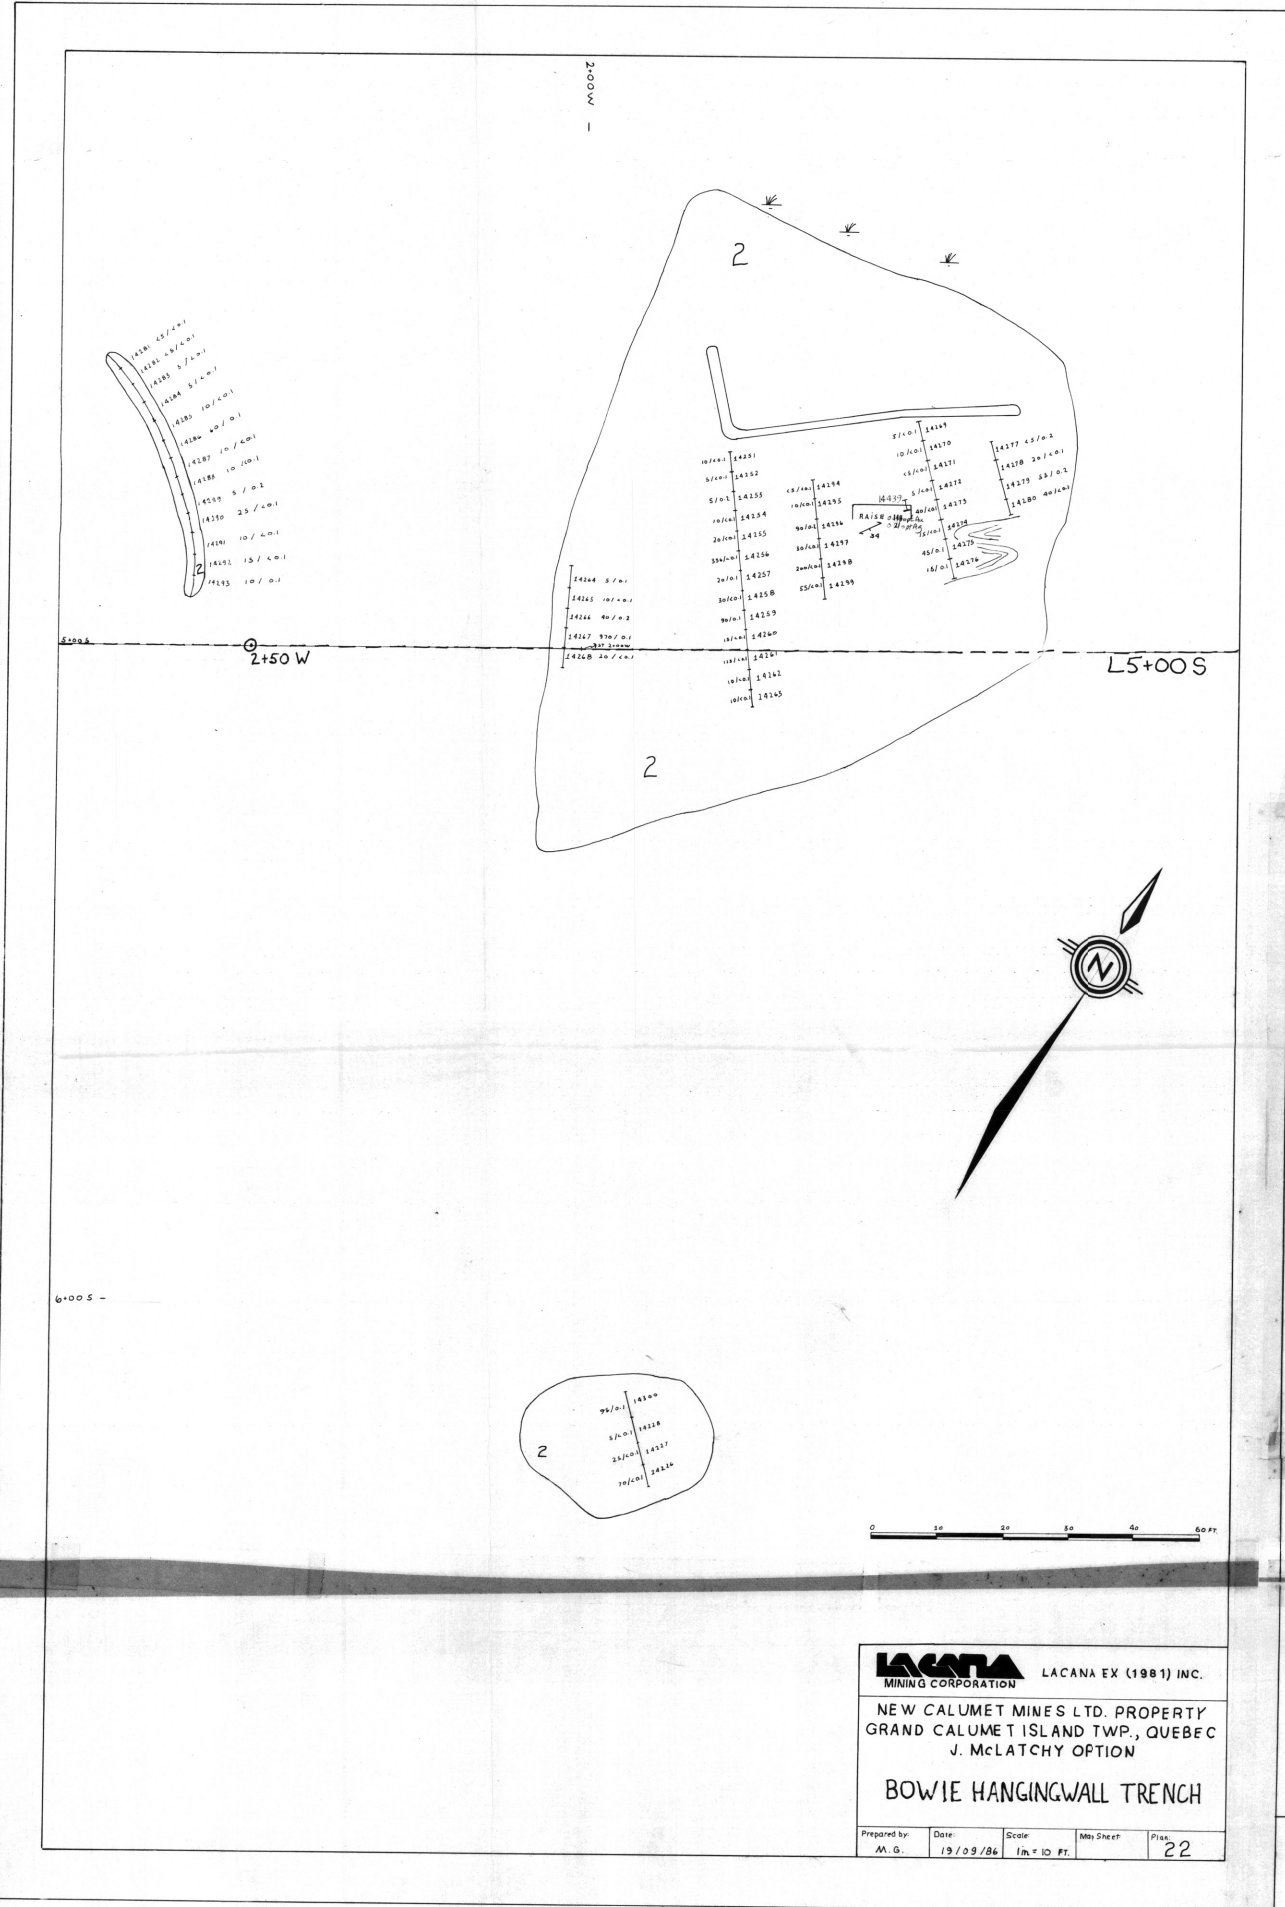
2+00W

2

14281 <5/<0.1
14282 <5/<0.1
14283 5/<0.1
14284 5/<0.1
14285 10/<0.1
14286 40/0.1
14287 10/<0.1
14288 10/<0.1
14289 5/0.1
14290 25/<0.1
14291 10/<0.1
14292 15/<0.1
14293 10/0.1
2

10/<0.1 14251
5/<0.1 14252
5/0.1 14253
10/<0.1 14254
20/<0.1 14255
336/<0.1 14256
20/0.1 14257
30/<0.1 14258
90/0.1 14259
15/<0.1 14260
115/<0.1 14261
10/<0.1 14262
10/<0.1 14263

<5/<0.1 14294
10/<0.1 14295
90/0.1 14296
30/<0.1 14297
200/<0.1 14298
55/<0.1 14299

14264 5/0.1
14265 10/<0.1
14266 40/0.2
14267 970/0.1
14268 20/<0.1

5/<0.1 14269
10/<0.1 14270
<5/<0.1 14271
5/<0.1 14272
40/<0.1 14273
15/<0.1 14274
14275
45/0.1
15/0.1 14276

14439
RAISE
34

14277 <5/0.2
14278 20/<0.1
14279 55/0.2
14280 40/<0.1

5+00S
2+50 W
L5+00S

2

N

6+00S

96/0.1 14300
5/<0.1 14228
25/<0.1 14227
70/<0.1 14226
2

0 10 20 30 40 60 FT.

LACANA MINING CORPORATION LACANA EX (1981) INC.

NEW CALUMET MINES LTD. PROPERTY
GRAND CALUMET ISLAND TWP., QUEBEC
J. McLATCHY OPTION

BOWIE HANGINGWALL TRENCH

| Prepared by: | Date: | Scale: | Map Sheet: | Plan: |
|---|---|---|---|---|
| M.G. | 19/09/86 | 1in = 10 FT. | | 22 |